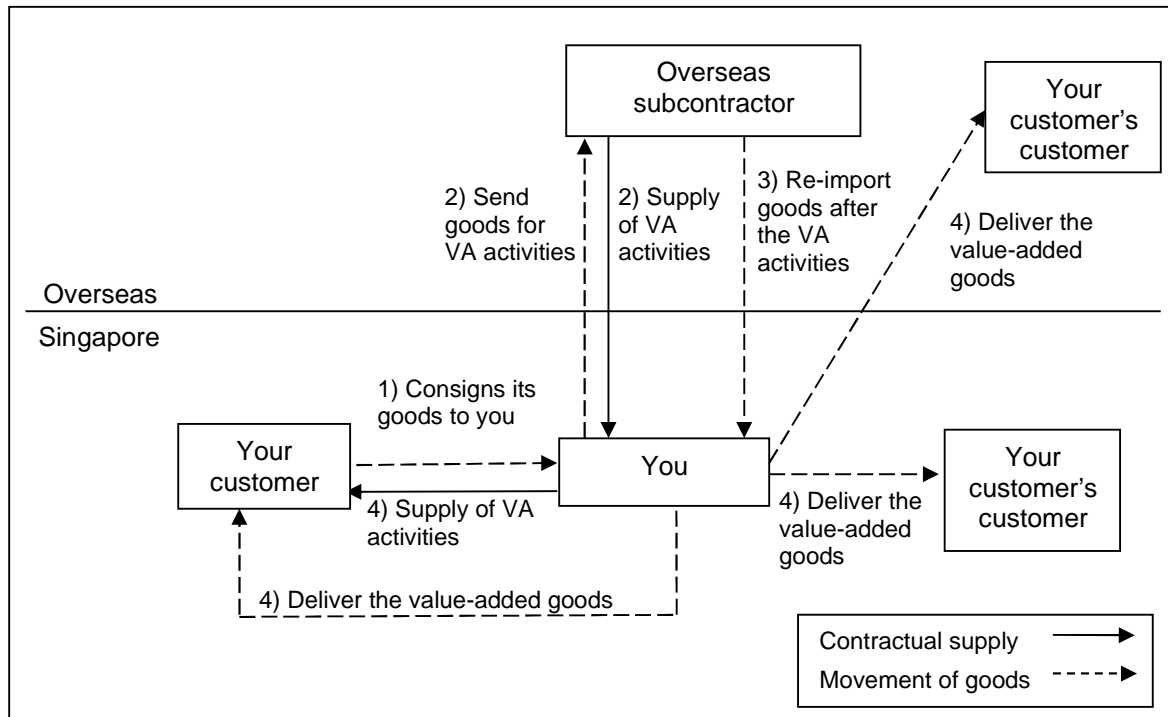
Overseas subcontractor

Your customer's customer

2) Send goods for VA activities

2) Supply of VA activities

3) Re-import goods after the VA activities

4) Deliver the value-added goods

Overseas

Singapore

1) Consigns its goods to you

Your customer

You

Your customer's customer

4) Supply of VA activities

4) Deliver the value-added goods

4) Deliver the value-added goods

Contractual supply

Movement of goods